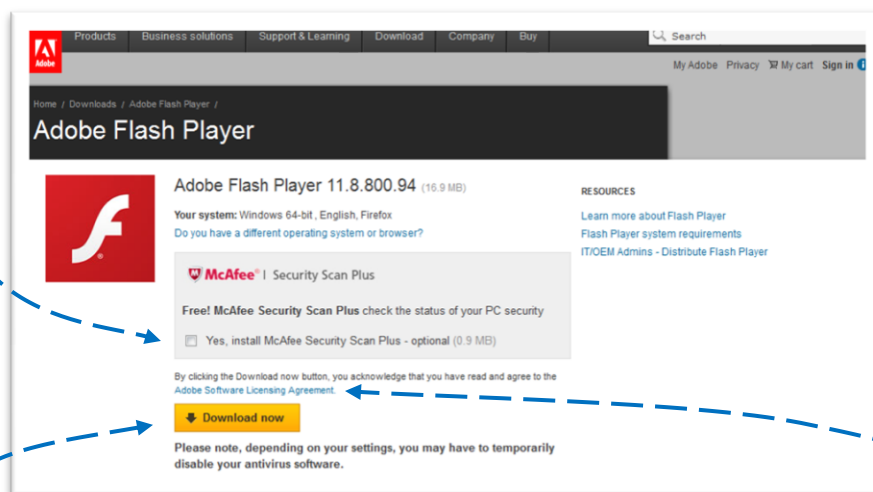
Adobe

Products Business solutions Support & Learning Download Company Buy

Search

My Adobe Privacy My cart Sign in

Home / Downloads / Adobe Flash Player /

Adobe Flash Player

Adobe Flash Player 11.8.800.94 (16.9 MB)

Your system: Windows 64-bit , English, Firefox
Do you have a different operating system or browser?

McAfee® | Security Scan Plus

Free! McAfee Security Scan Plus check the status of your PC security

Yes, install McAfee Security Scan Plus - optional (0.9 MB)

By clicking the Download now button, you acknowledge that you have read and agree to the Adobe Software Licensing Agreement.

Download now

Please note, depending on your settings, you may have to temporarily disable your antivirus software.

RESOURCES

Learn more about Flash Player
Flash Player system requirements
IT/OEM Admins - Distribute Flash Player